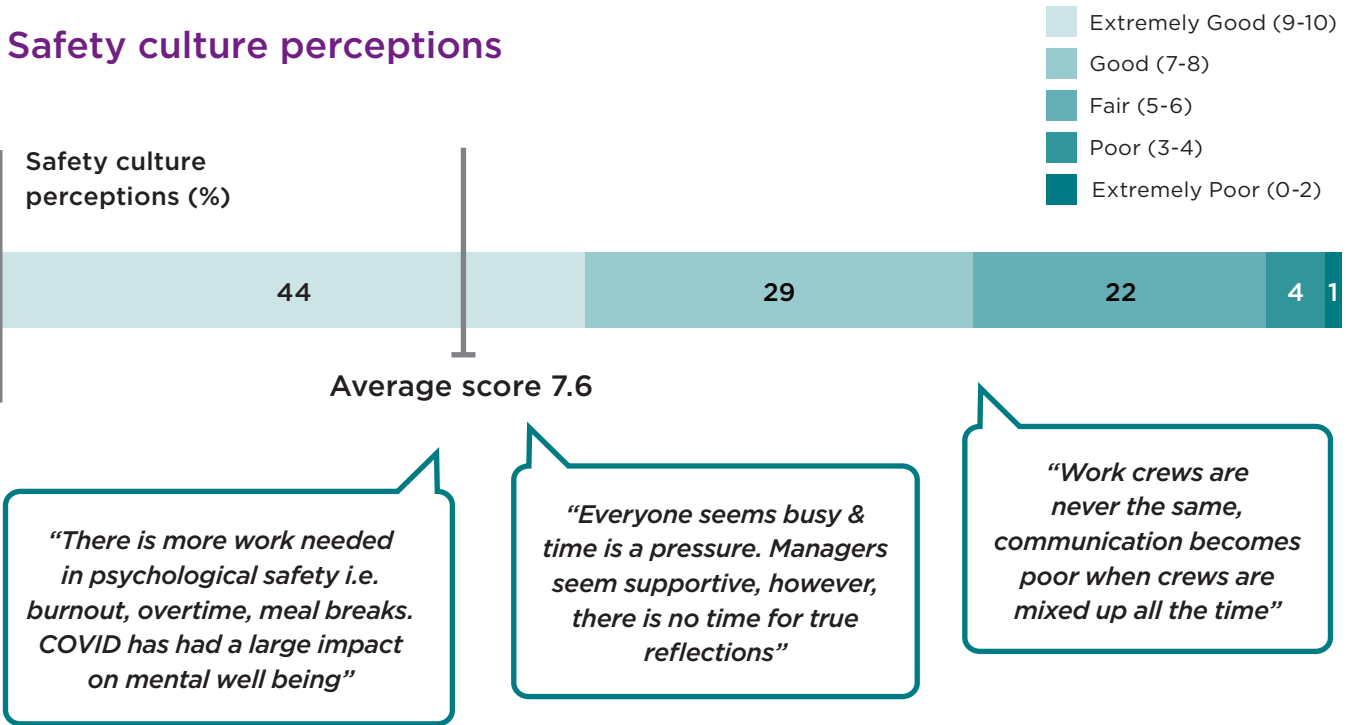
Safety culture perceptions

Extremely Good (9-10)
Good (7-8)
Fair (5-6)
Poor (3-4)
Extremely Poor (0-2)

Safety culture perceptions (%)

44
29
22
4
1

Average score 7.6

“There is more work needed in psychological safety i.e. burnout, overtime, meal breaks. COVID has had a large impact on mental well being”

“Everyone seems busy & time is a pressure. Managers seem supportive, however, there is no time for true reflections”

“Work crews are never the same, communication becomes poor when crews are mixed up all the time”